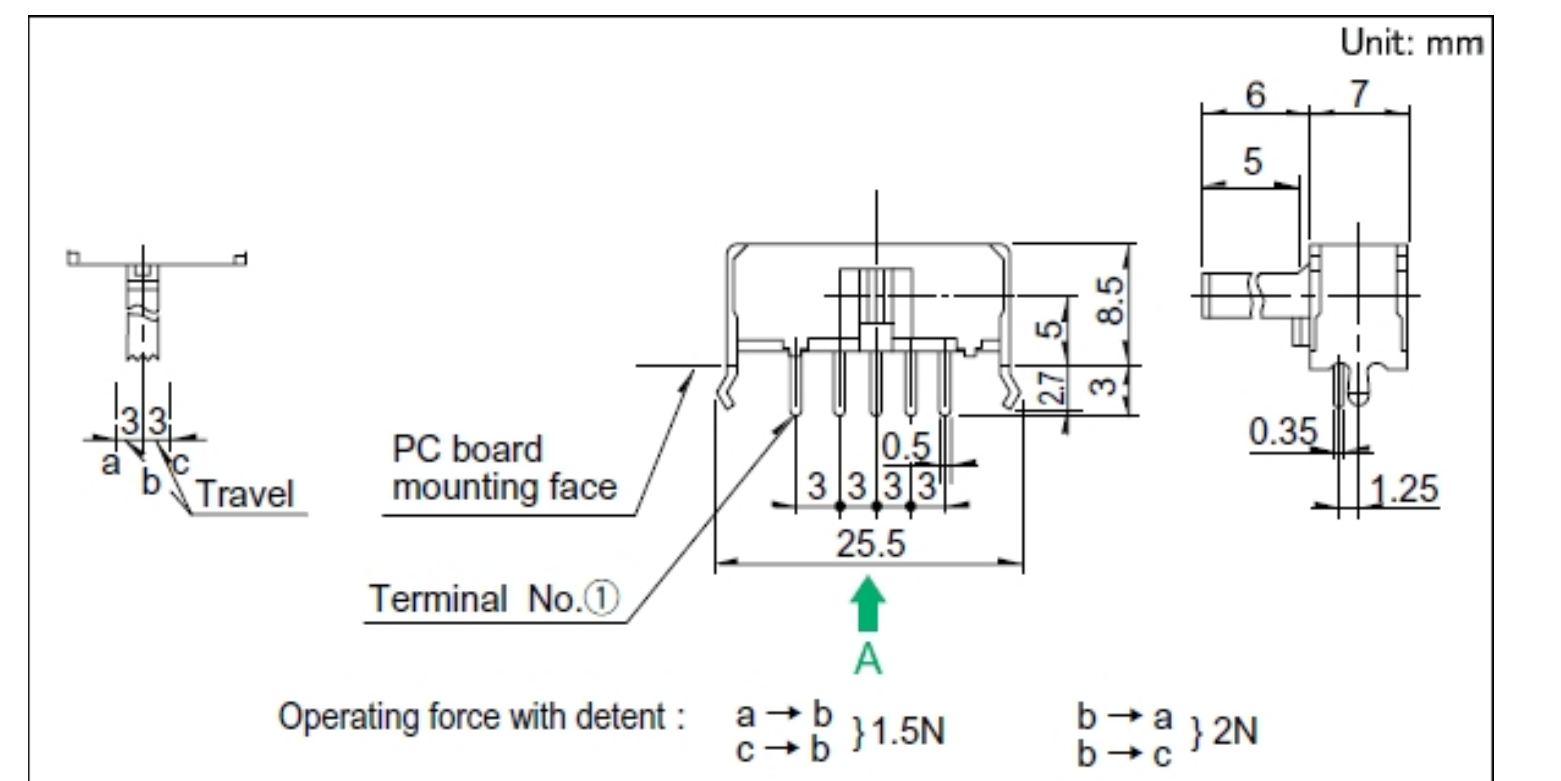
Unit: mm

6
7
5

3 3
a
b
c
Travel

PC board mounting face

Terminal No.①

8.5
5
3
2.7
0.5
3 3 3 3
25.5

A

0.35
1.25

Operating force with detent : $\left.\begin{matrix} a \rightarrow b \\ c \rightarrow b \end{matrix}\right\}$ 1.5N $\left.\begin{matrix} b \rightarrow a \\ b \rightarrow c \end{matrix}\right\}$ 2N